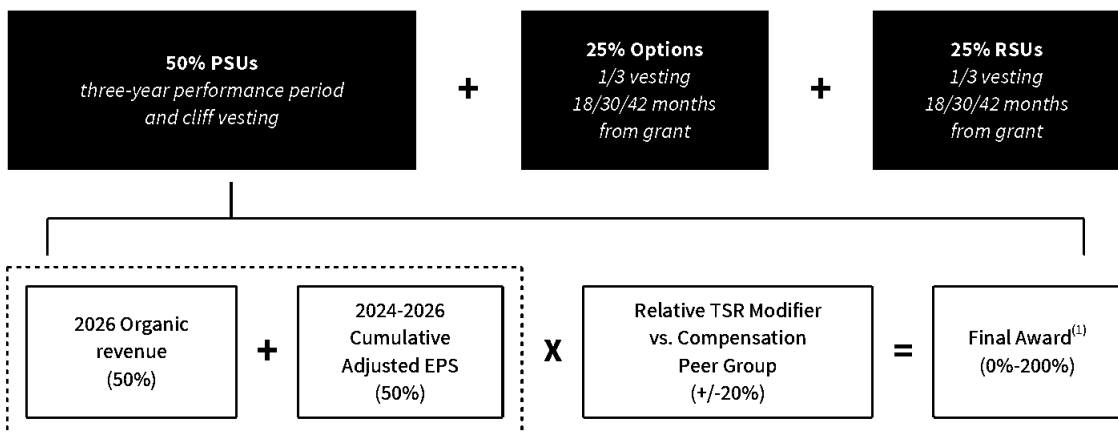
**50% PSUs**
*three-year performance period and cliff vesting*

+

**25% Options**
*1/3 vesting 18/30/42 months from grant*

+

**25% RSUs**
*1/3 vesting 18/30/42 months from grant*

2026 Organic revenue (50%)

+

2024-2026 Cumulative Adjusted EPS (50%)

X

Relative TSR Modifier vs. Compensation Peer Group (+/-20%)

=

Final Award$^{(1)}$ (0%-200%)